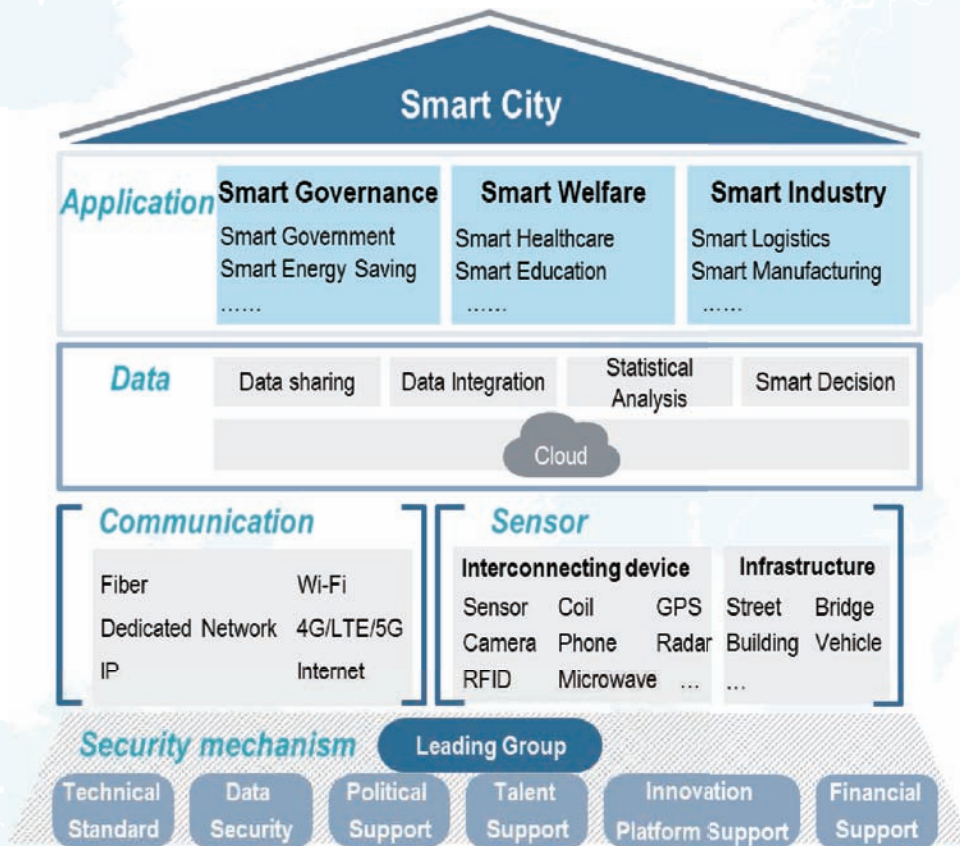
Smart City

Application

Smart Governance
Smart Government
Smart Energy Saving
......

Smart Welfare
Smart Healthcare
Smart Education
......

Smart Industry
Smart Logistics
Smart Manufacturing
......

Data

Data sharing
Data Integration
Statistical Analysis
Smart Decision
Cloud

Communication

Fiber
Wi-Fi
Dedicated Network
4G/LTE/5G
IP
Internet

Sensor

Interconnecting device
Sensor
Coil
GPS
Camera
Phone
Radar
RFID
Microwave
...

Infrastructure
Street
Bridge
Building
Vehicle
...

Security mechanism
Leading Group

Technical Standard
Data Security
Political Support
Talent Support
Innovation Platform Support
Financial Support